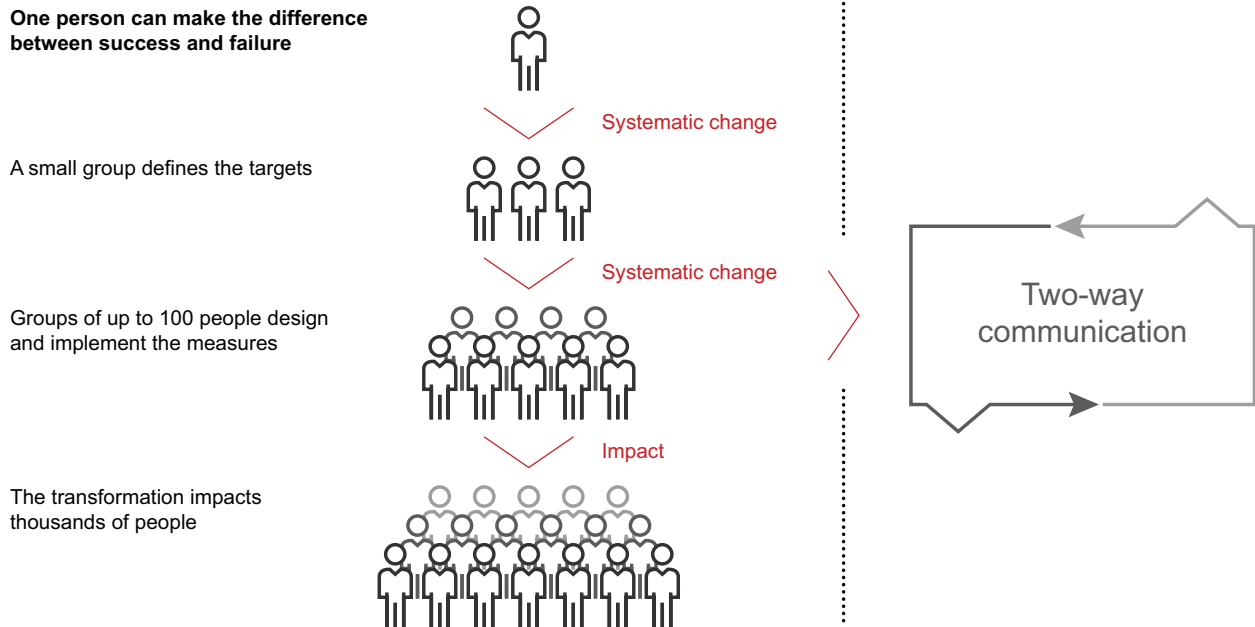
**One person can make the difference between success and failure**

Systematic change

A small group defines the targets

Systematic change

Groups of up to 100 people design and implement the measures

Impact

The transformation impacts thousands of people

Two-way communication